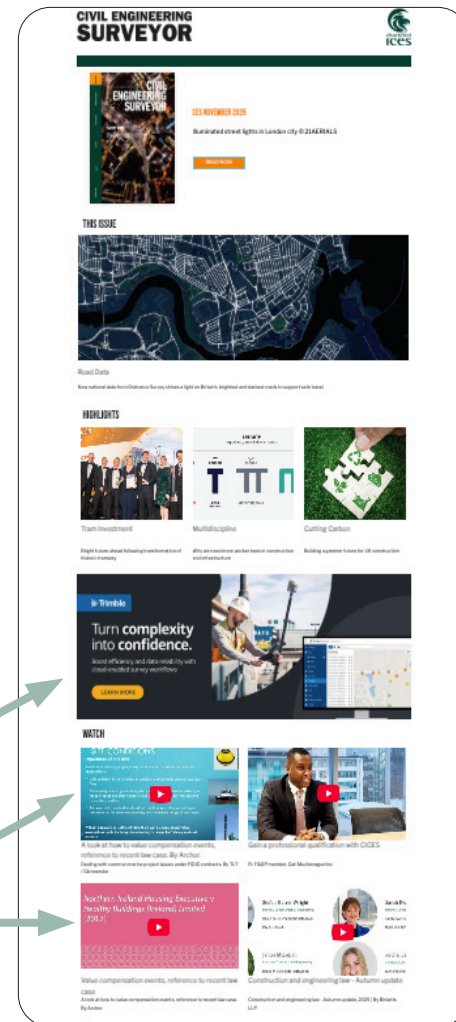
CIVIL ENGINEERING
SURVEYOR

chartered
ices

CIVIL ENGINEERING SURVEYOR

CES NOVEMBER 2025

Illuminated street lights in London city © 21AERIALS

READ NOW

THIS ISSUE

Road Data

New national data from Ordnance Survey shines a light on Britain's brightest and darkest roads to support safe travel

HIGHLIGHTS

Tram Investment

Bright future ahead following transformation of historic tramway

Multidiscipline

Why we need more women leaders in construction and infrastructure

Cutting Carbon

Building a greener future for UK construction

Trimble

Turn complexity into confidence.

Boost efficiency and data reliability with cloud-enabled survey workflows

LEARN MORE

WATCH

A look at how to value compensation events, reference to recent law case. By Archer.

Dealing with compensation events under NEC4 contracts By T.T / Clerkmaster

Gain a professional qualification with CICES

Ft. F&B Presenter, Carl Muchenagarike

Northern Ireland Housing Executive v Healthy Buildings (Ireland) Limited [2017]

Value compensation events, reference to recent law case

A look at how to value compensation events, reference to recent law case. By Archer

Construction and engineering law - Autumn update

Construction and engineering law - Autumn update 2025 | By Birketts LLP